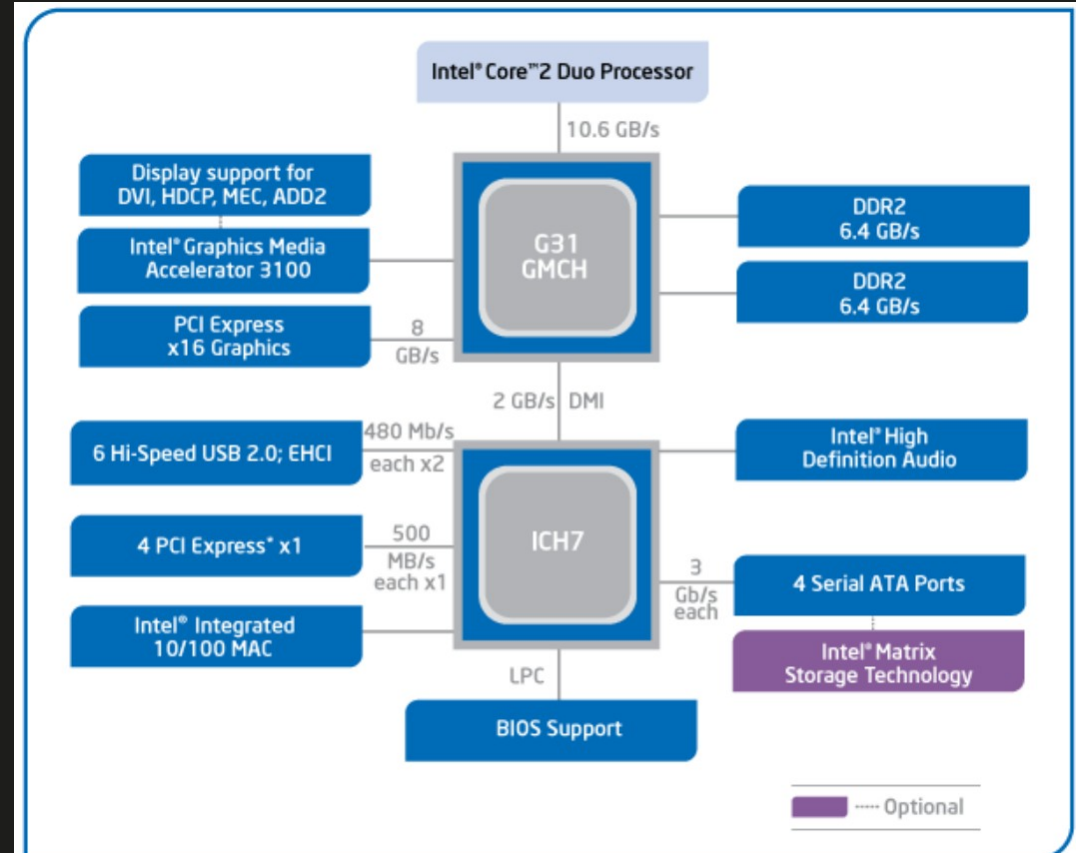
Intel® Core™2 Duo Processor

10.6 GB/s

Display support for DVI, HDCP, MEC, ADD2

Intel® Graphics Media Accelerator 3100

G31 GMCH

DDR2 6.4 GB/s

DDR2 6.4 GB/s

PCI Express x16 Graphics

8 GB/s

2 GB/s DMI

6 Hi-Speed USB 2.0; EHCI

480 Mb/s each x2

Intel® High Definition Audio

4 PCI Express* x1

500 MB/s each x1

ICH7

3 Gb/s each

4 Serial ATA Ports

Intel® Integrated 10/100 MAC

Intel® Matrix Storage Technology

LPC

BIOS Support

Optional